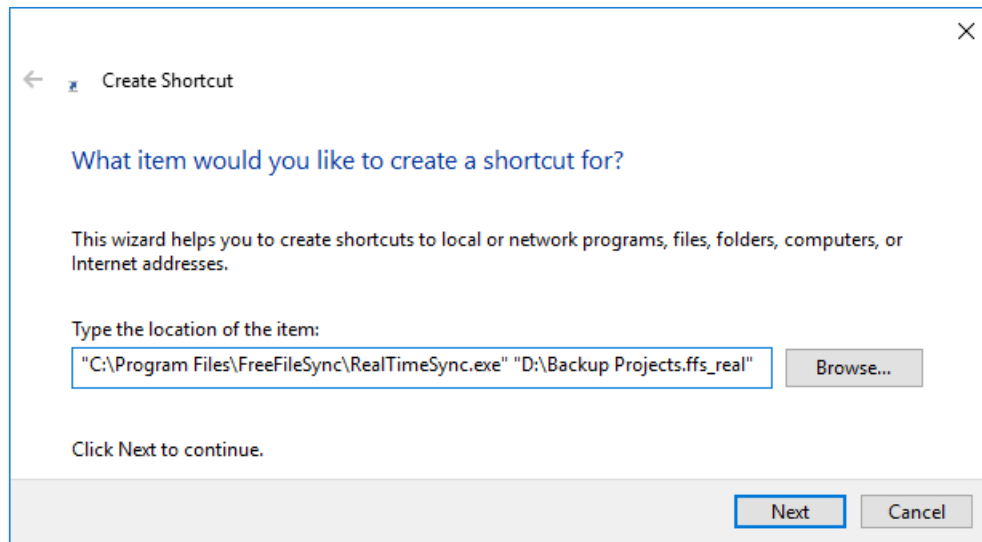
Create Shortcut

What item would you like to create a shortcut for?

This wizard helps you to create shortcuts to local or network programs, files, folders, computers, or Internet addresses.

Type the location of the item:

"C:\Program Files\FreeFileSync\RealTimeSync.exe" "D:\Backup Projects.ffs_real"

Browse...

Click Next to continue.

Next

Cancel